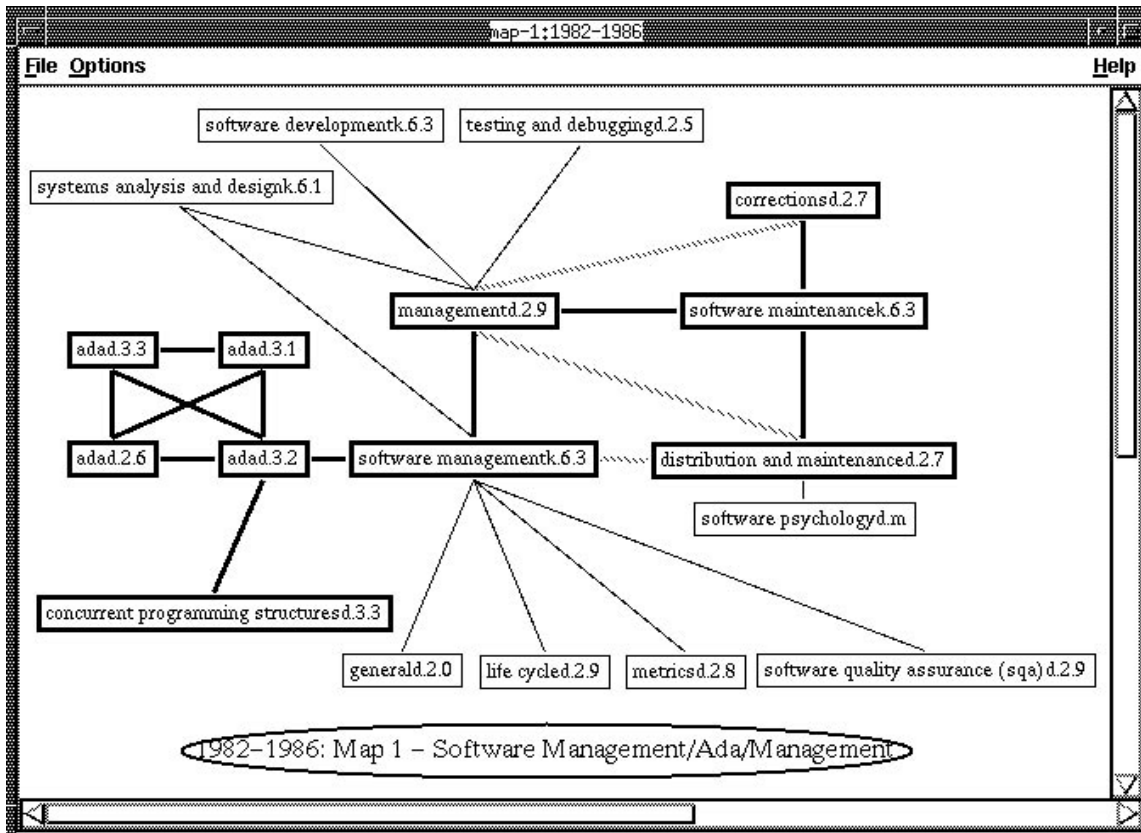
map-1;1982-1986

File Options

Help

software developmentk.6.3

testing and debuggingd.2.5

systems analysis and designk.6.1

correctionsd.2.7

managementd.2.9

software maintenancek.6.3

adad.3.3

adad.3.1

adad.2.6

adad.3.2

software managementk.6.3

distribution and maintenanced.2.7

software psychologyd.m

concurrent programming structuresd.3.3

generald.2.0

life cycled.2.9

metricsd.2.8

software quality assurance (sqa) d.2.9

1982–1986: Map 1 – Software Management/Ada/Management